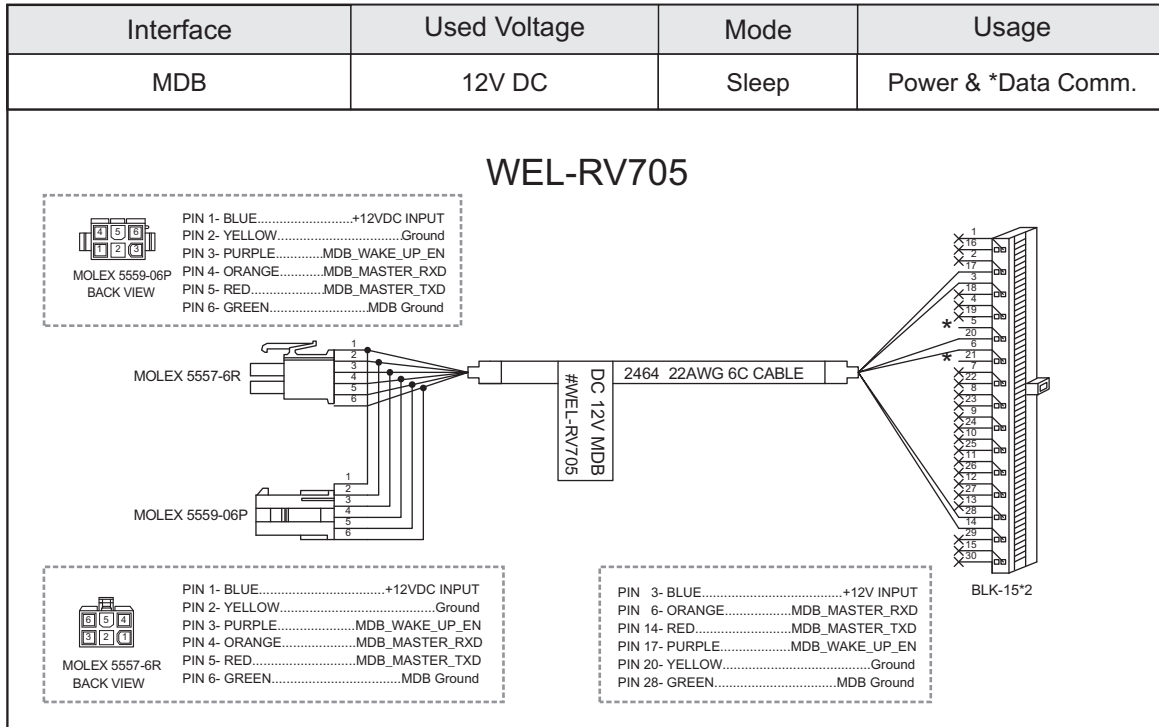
| Interface | Used Voltage | Mode | Usage |
|---|---|---|---|
| MDB | 12V DC | Sleep | Power & *Data Comm. |

WEL-RV705

4 5 6
1 2 3
MOLEX 5559-06P
BACK VIEW

PIN 1- BLUE..........................+12VDC INPUT
PIN 2- YELLOW..................................Ground
PIN 3- PURPLE............MDB_WAKE_UP_EN
PIN 4- ORANGE...........MDB_MASTER_RXD
PIN 5- RED...................MDB_MASTER_TXD
PIN 6- GREEN..........................MDB Ground

MOLEX 5557-6R
1 2 3 4 5 6

DC 12V MDB
#WEL-RV705

2464 22AWG 6C CABLE

1 16 2 17 3 18 4 19 5 20 6 21 7 22 8 23 9 24 10 25 11 26 12 27 13 28 14 29 15 30
*
*

1 2 3 4 5 6
MOLEX 5559-06P

6 5 4
3 2 1
MOLEX 5557-6R
BACK VIEW

PIN 1- BLUE.................................+12VDC INPUT
PIN 2- YELLOW..........................................Ground
PIN 3- PURPLE.....................MDB_WAKE_UP_EN
PIN 4- ORANGE...................MDB_MASTER_RXD
PIN 5- RED...........................MDB_MASTER_TXD
PIN 6- GREEN..................................MDB Ground

PIN 3- BLUE......................................+12V INPUT
PIN 6- ORANGE..................MDB_MASTER_RXD
PIN 14- RED..........................MDB_MASTER_TXD
PIN 17- PURPLE...................MDB_WAKE_UP_EN
PIN 20- YELLOW........................................Ground
PIN 28- GREEN................................MDB Ground

BLK-15*2